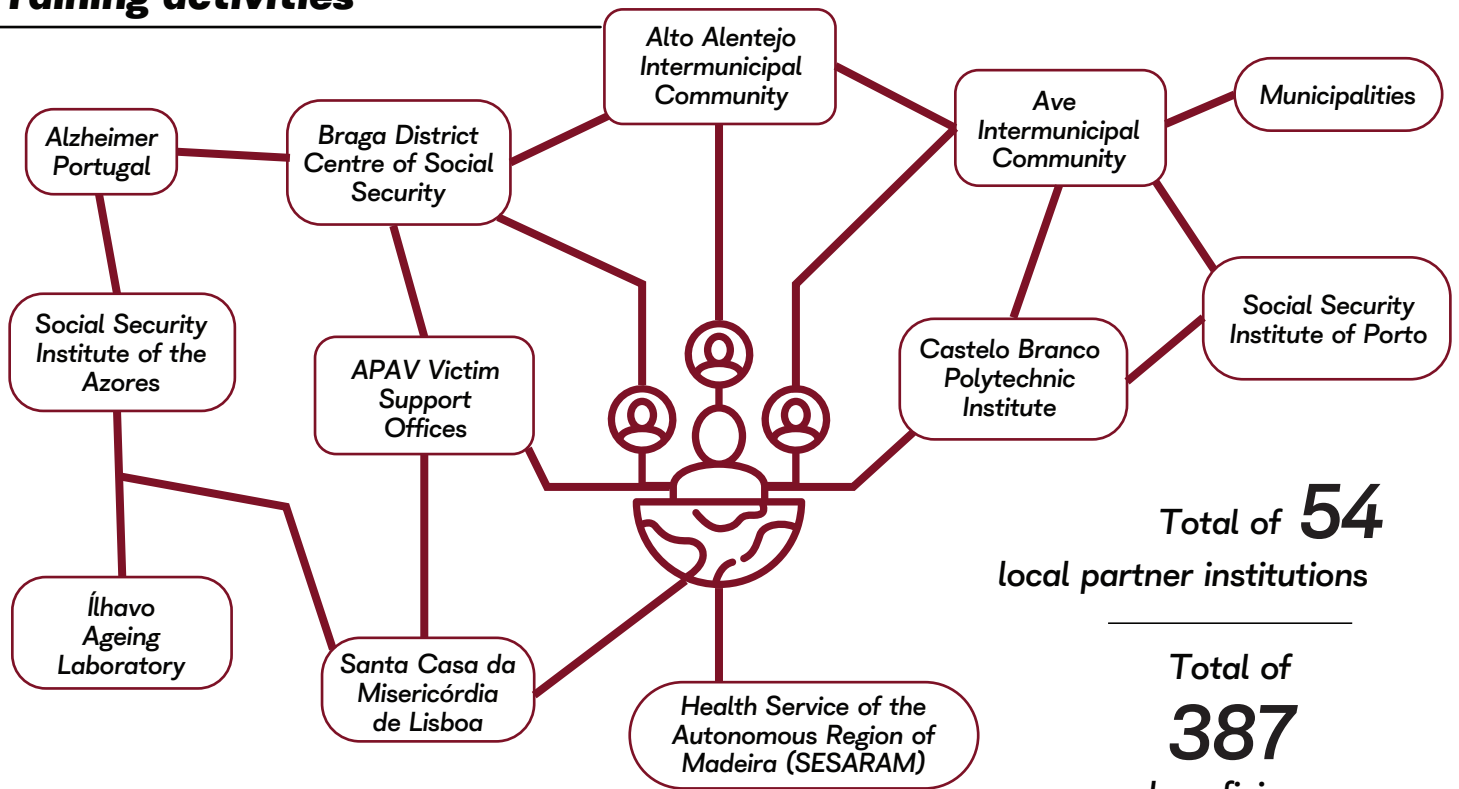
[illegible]raining activities

Alto Alentejo Intermunicipal Community

Ave Intermunicipal Community

Municipalities

Alzheimer Portugal

Braga District Centre of Social Security

Social Security Institute of the Azores

APAV Victim Support Offices

Castelo Branco Polytechnic Institute

Social Security Institute of Porto

Total of 54 local partner institutions

Ílhavo Ageing Laboratory

Santa Casa da Misericórdia de Lisboa

Health Service of the Autonomous Region of Madeira (SESARAM)

Total of 387

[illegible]